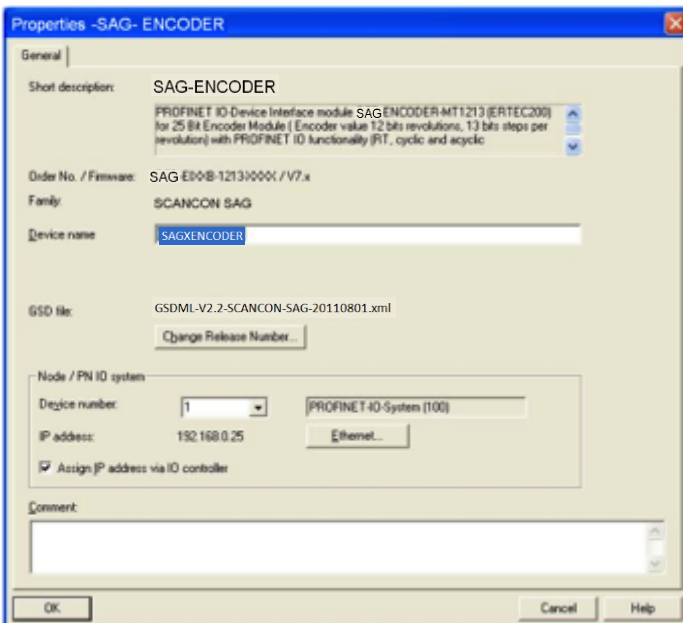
Properties -SAG- ENCODER

General

Short description: SAG-ENCODER

PROFINET IO-Device Interface module SAGENCODER-MT1213 (ERTEC200) for 25 Bit Encoder Module ( Encoder value 12 bits revolutions, 13 bits steps per revolution) with PROFINET IO functionality (RT, cyclic and acyclic

Order No. / Firmware: SAG-EXXB-1213XXXX / V7.x

Family: SCANCON SAG

Device name: SAGXENCODER

GSD file: GSDML-V2.2-SCANCON-SAG-20110801.xml

Change Release Number...

Node / PN IO system

Device number: 1 PROFINET-IO-System (100)

IP address: 192.168.0.25 Ethernet...

Assign IP address via IO controller

Comment:

OK Cancel Help